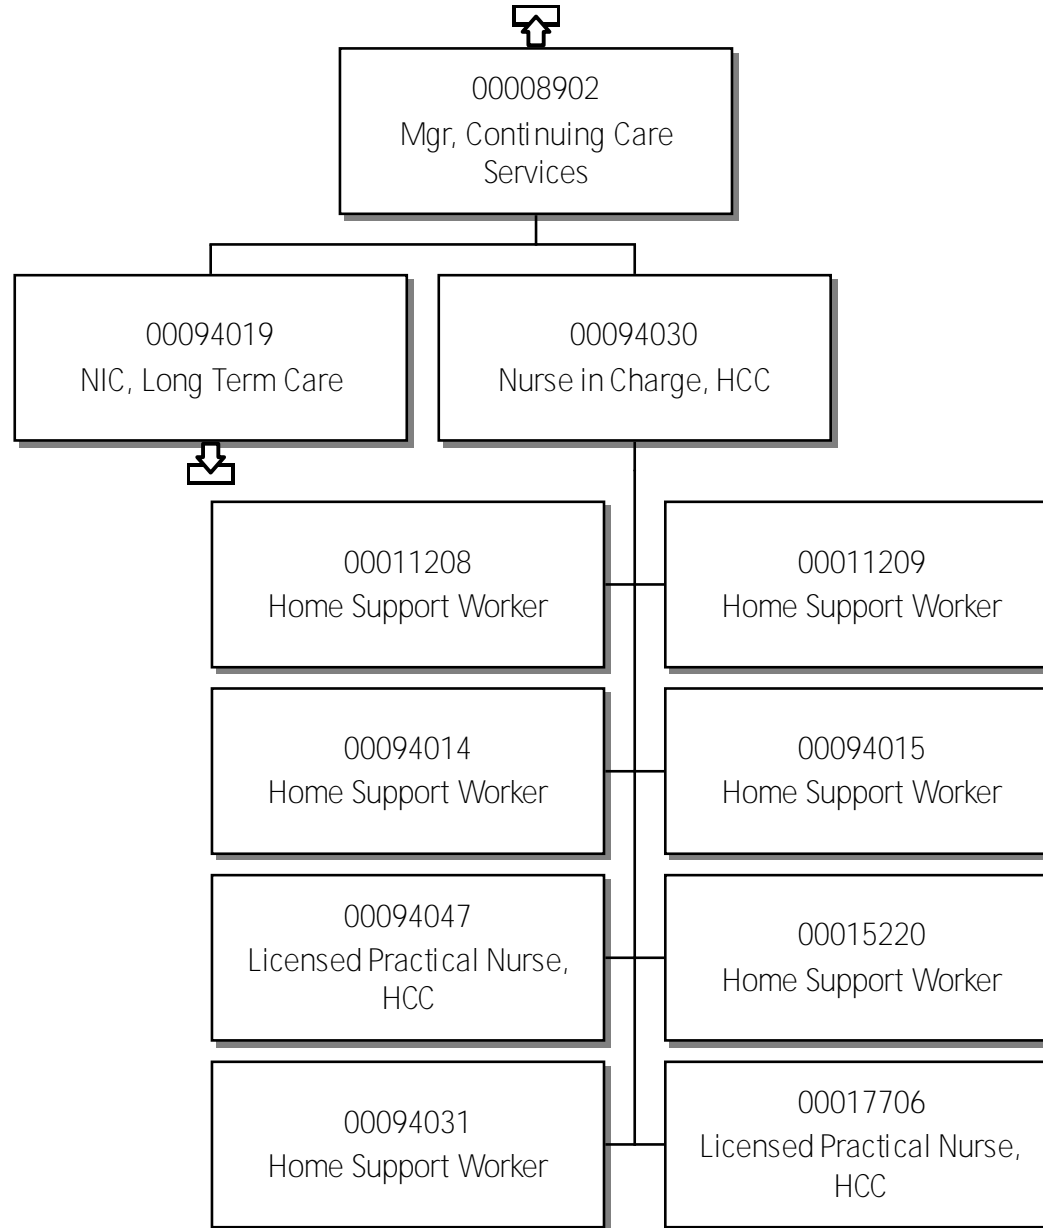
00008902
Mgr, Continuing Care Services

00094019
NIC, Long Term Care

00094030
Nurse in Charge, HCC

00011208
Home Support Worker

00011209
Home Support Worker

00094014
Home Support Worker

00094015
Home Support Worker

00094047
Licensed Practical Nurse, HCC

00015220
Home Support Worker

00094031
Home Support Worker

00017706
Licensed Practical Nurse, HCC